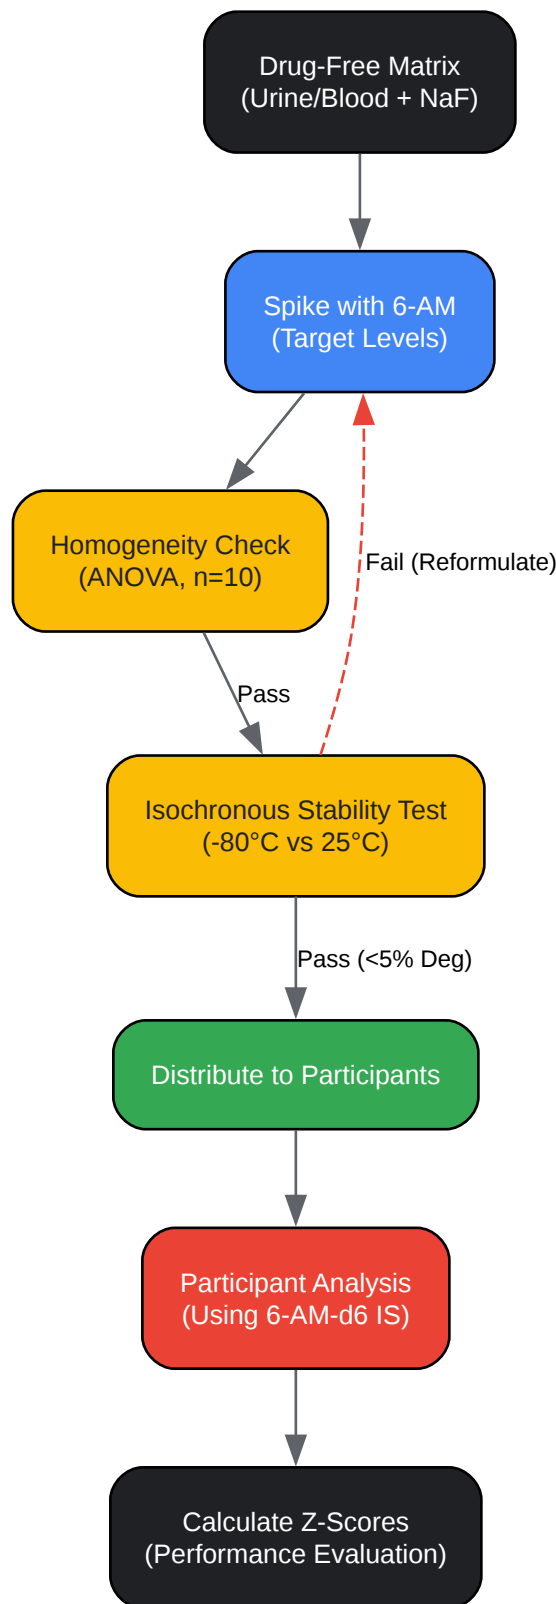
Drug-Free Matrix
(Urine/Blood + NaF)

Spike with 6-AM
(Target Levels)

Homogeneity Check
(ANOVA, n=10)

Fail (Reformulate)

Pass

Isochronous Stability Test
(-80°C vs 25°C)

Pass (<5% Deg)

Distribute to Participants

Participant Analysis
(Using 6-AM-d6 IS)

Calculate Z-Scores
(Performance Evaluation)